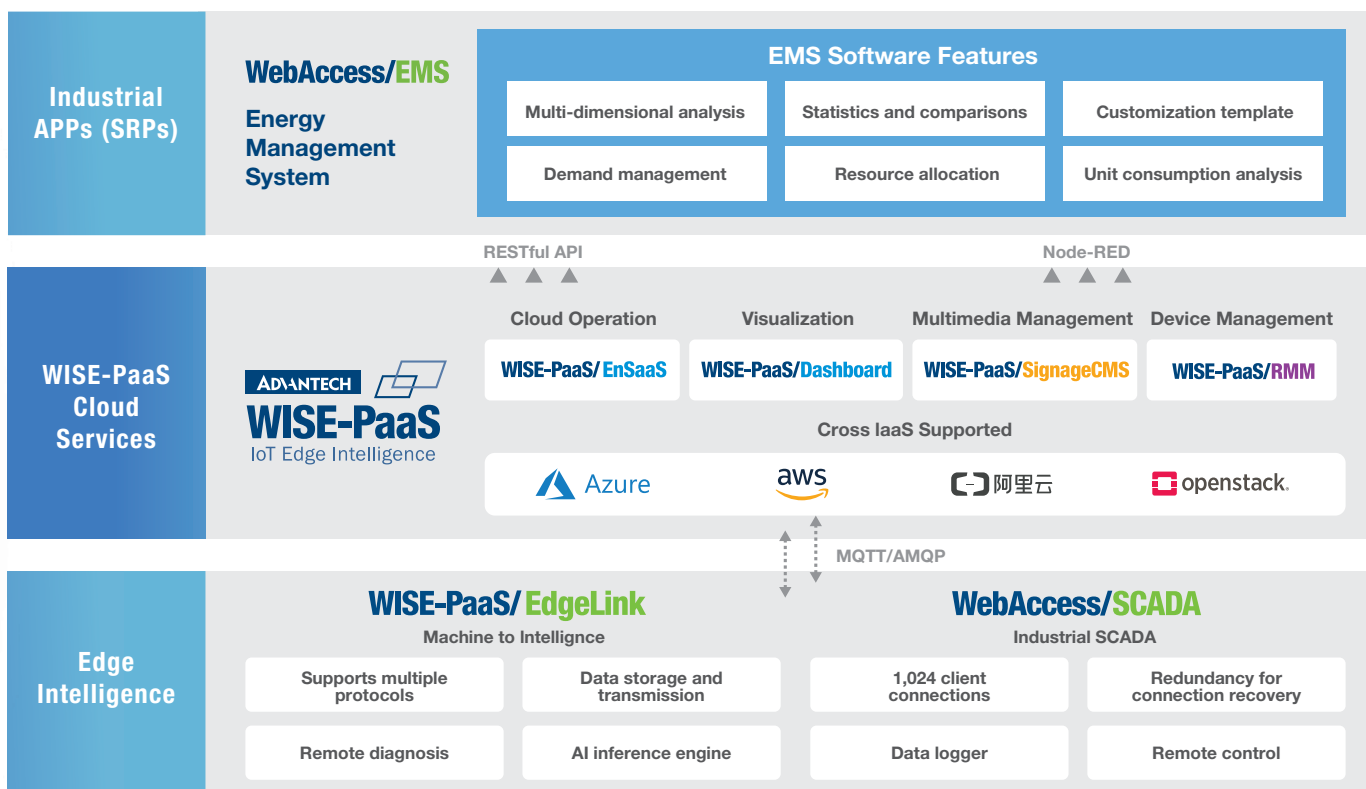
Industrial APPs (SRPs)

WebAccess/EMS

Energy Management System

EMS Software Features

Multi-dimensional analysis

Statistics and comparisons

Customization template

Demand management

Resource allocation

Unit consumption analysis

RESTful API

Node-RED

WISE-PaaS Cloud Services

ADVANTECH

WISE-PaaS

IoT Edge Intelligence

Cloud Operation

Visualization

Multimedia Management

Device Management

WISE-PaaS/EnSaaS

WISE-PaaS/Dashboard

WISE-PaaS/SignageCMS

WISE-PaaS/RMM

Cross IaaS Supported

Azure

aws

阿里云

openstack.

MQTT/AMQP

Edge Intelligence

WISE-PaaS/EdgeLink

Machine to Intellignce

WebAccess/SCADA

Industrial SCADA

Supports multiple protocols

Data storage and transmission

1,024 client connections

Redundancy for connection recovery

Remote diagnosis

AI inference engine

Data logger

Remote control